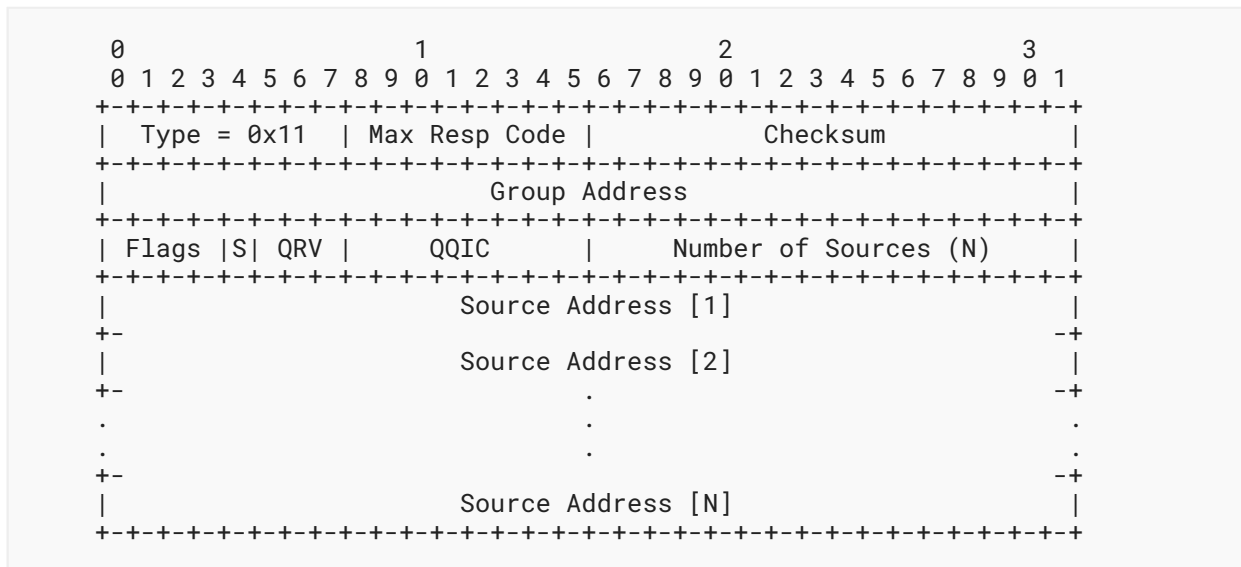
```
 0                   1                   2                   3
 0 1 2 3 4 5 6 7 8 9 0 1 2 3 4 5 6 7 8 9 0 1 2 3 4 5 6 7 8 9 0 1
+-+-+-+-+-+-+-+-+-+-+-+-+-+-+-+-+-+-+-+-+-+-+-+-+-+-+-+-+-+-+-+-+
|  Type = 0x11  | Max Resp Code |           Checksum            |
+-+-+-+-+-+-+-+-+-+-+-+-+-+-+-+-+-+-+-+-+-+-+-+-+-+-+-+-+-+-+-+-+
|                         Group Address                         |
+-+-+-+-+-+-+-+-+-+-+-+-+-+-+-+-+-+-+-+-+-+-+-+-+-+-+-+-+-+-+-+-+
| Flags |S| QRV |     QQIC      |     Number of Sources (N)     |
+-+-+-+-+-+-+-+-+-+-+-+-+-+-+-+-+-+-+-+-+-+-+-+-+-+-+-+-+-+-+-+-+
|                       Source Address [1]                      |
+-                                                             -+
|                       Source Address [2]                      |
+-                              .                              -+
.                               .                               .
.                               .                               .
+-                                                             -+
|                       Source Address [N]                      |
+-+-+-+-+-+-+-+-+-+-+-+-+-+-+-+-+-+-+-+-+-+-+-+-+-+-+-+-+-+-+-+-+
```